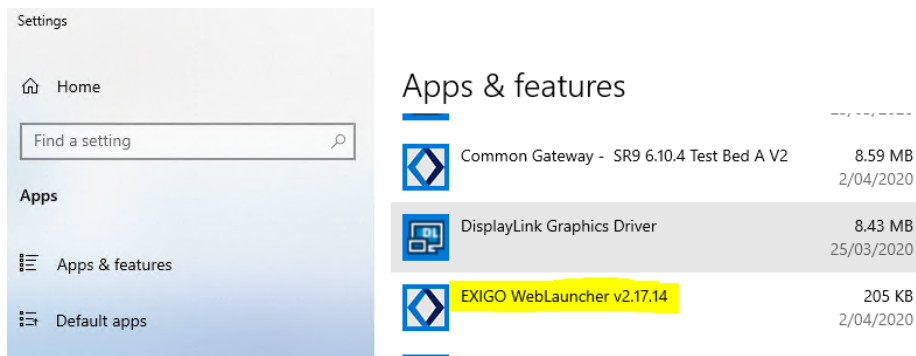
Settings

Home

Find a setting

Apps

Apps & features

Default apps

Apps & features

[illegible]

Common Gateway - SR9 6.10.4 Test Bed A V2
8.59 MB
2/04/2020

DisplayLink Graphics Driver
8.43 MB
25/03/2020

EXIGO WebLauncher v2.17.14
205 KB
2/04/2020